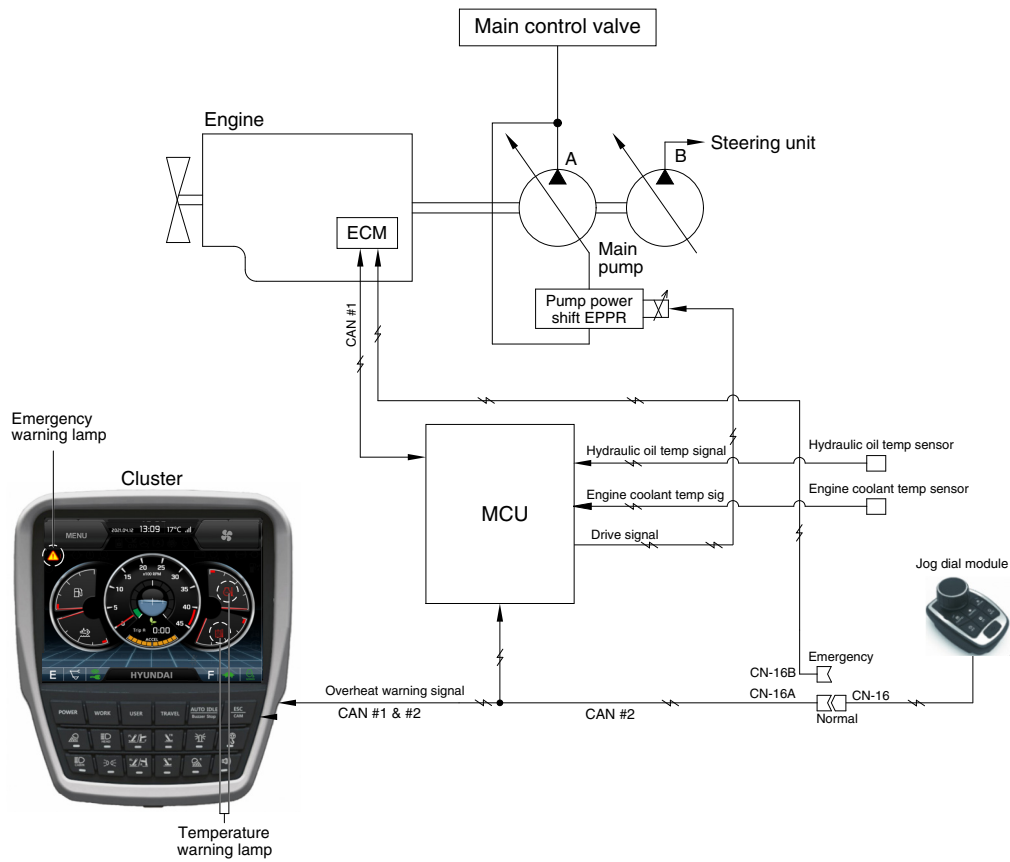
Main control valve

Engine

A

B

Steering unit

ECM

Main pump

Pump power shift EPPR

CAN #1

Emergency warning lamp

Cluster

MENU

2021.04.12 13:09 17°C

HYUNDAI

E

F

POWER

WORK

USER

TRAVEL

AUTO IDLE Auto Stop

ESC CAN

MCU

Hydraulic oil temp signal

Hydraulic oil temp sensor

Engine coolant temp sig

Engine coolant temp sensor

Drive signal

Jog dial module

Emergency

CN-16B

CN-16A

CN-16

Normal

Overheat warning signal

CAN #1 & #2

CAN #2

Temperature warning lamp